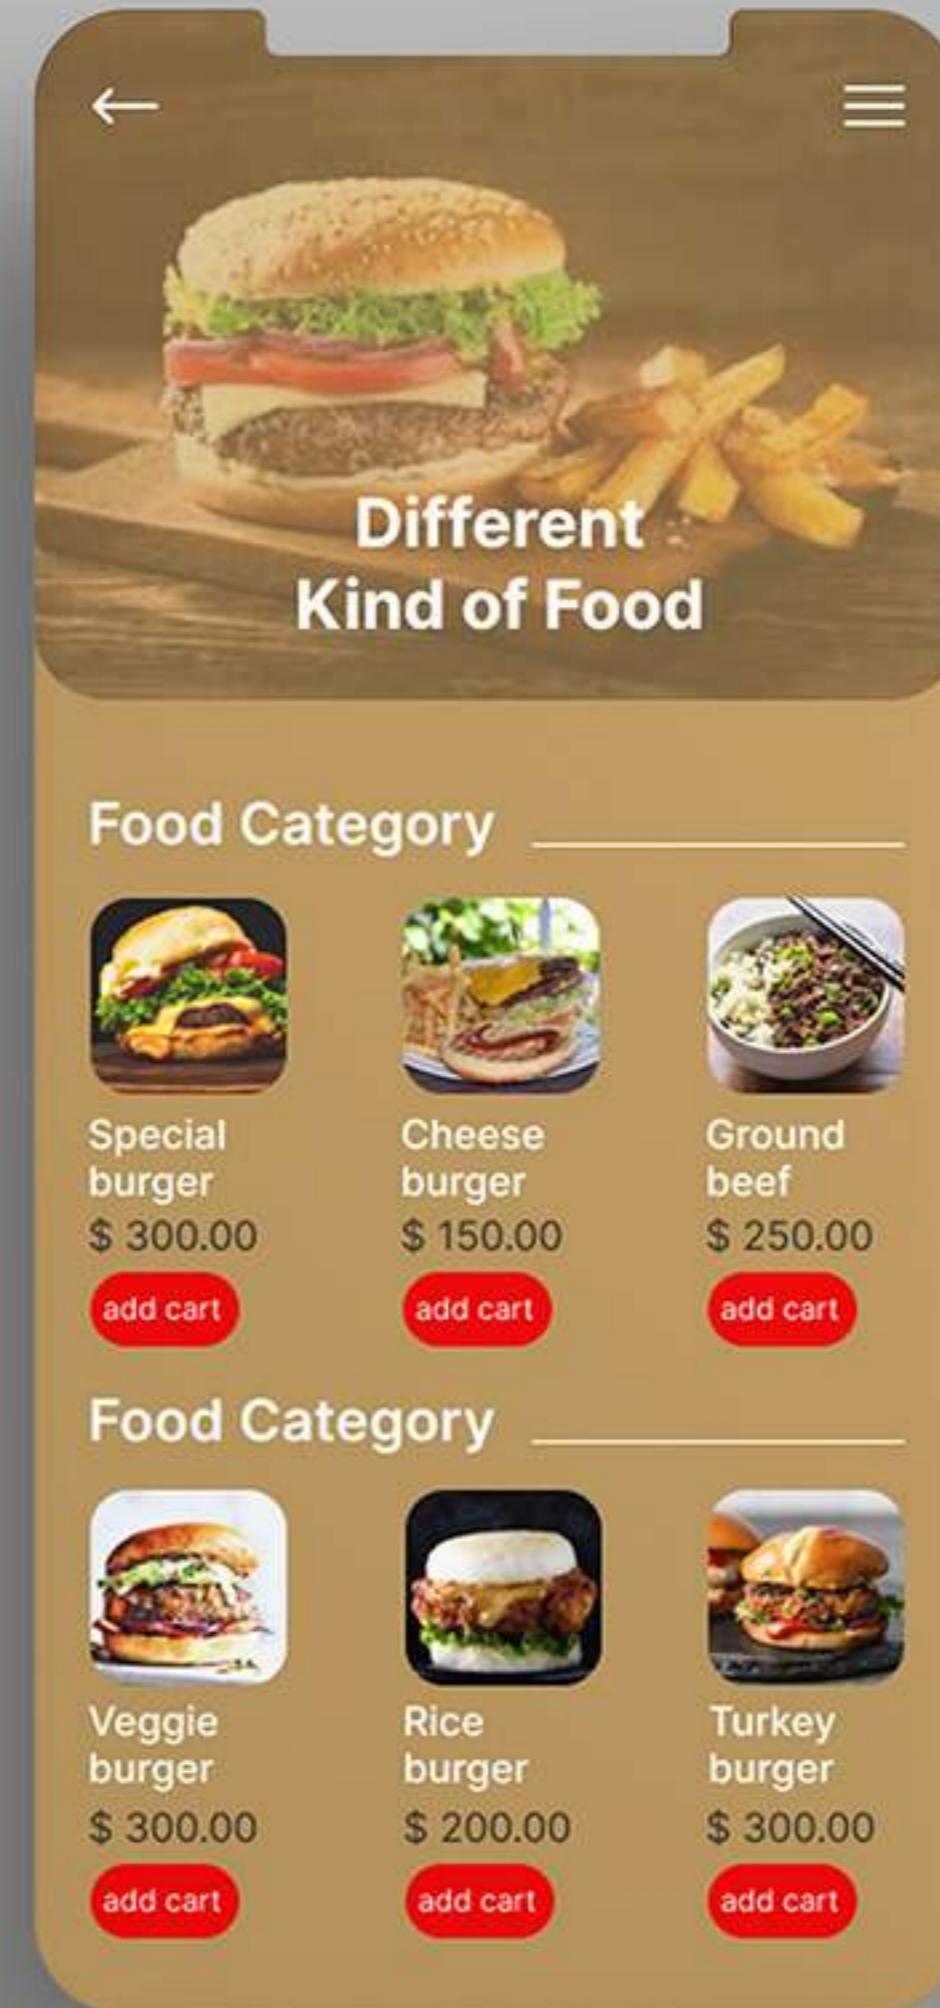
Different
Kind of Food

Food Category

Special burger
$ 300.00
add cart

Cheese burger
$ 150.00
add cart

Ground beef
$ 250.00
add cart

Food Category

Veggie burger
$ 300.00
add cart

Rice burger
$ 200.00
add cart

Turkey burger
$ 300.00
add cart